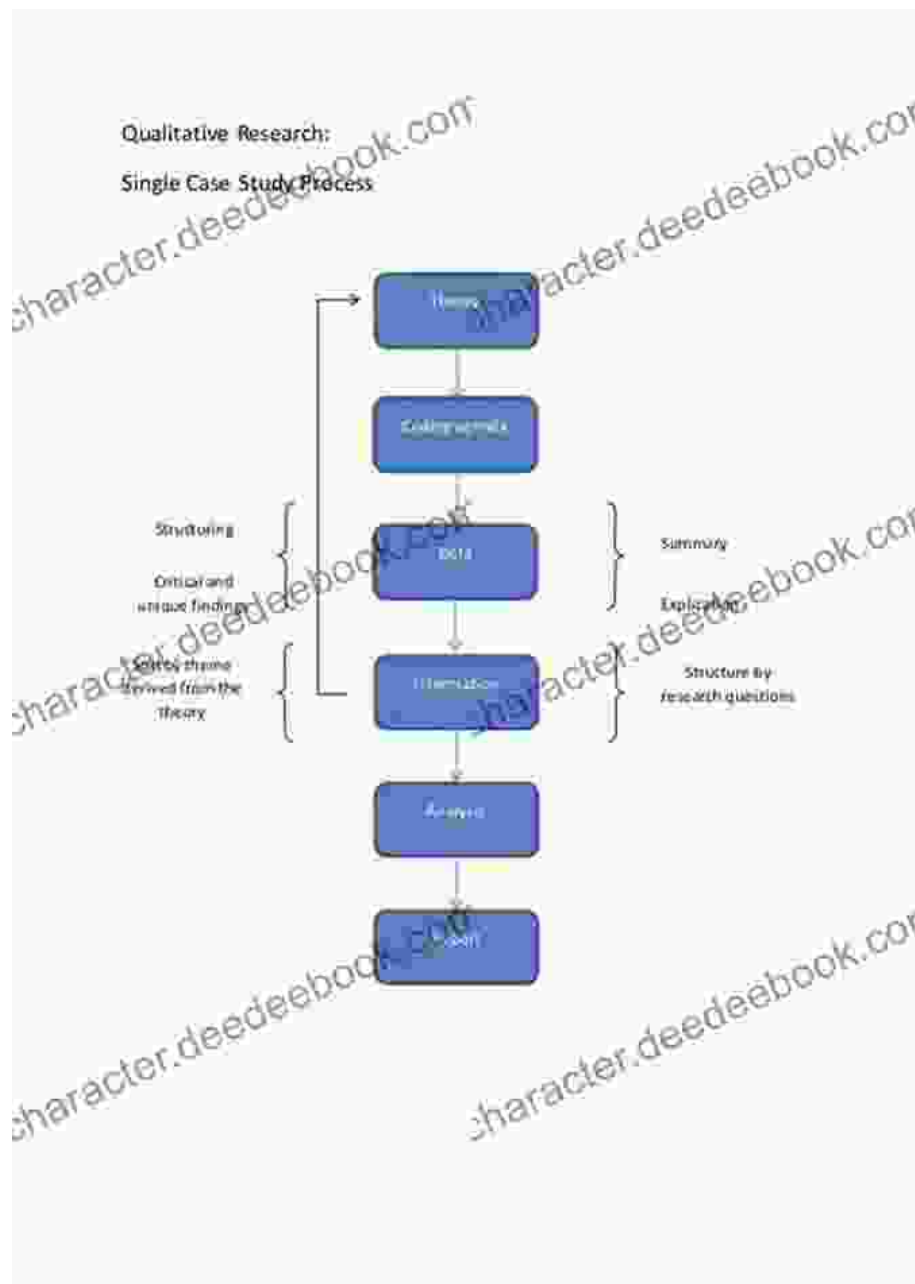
Qualitative Research:

Single Case Study Process

Theory

Collecting data

Structuring

Critical and unique findings

Data

Summary

Explication

Select theme derived from the theory

Information

Structure by research questions

Analysis

Report

character.deedeebook.com

character.deedeebook.com

character.deedeebook.com

character.deedeebook.com

character.deedeebook.com

character.deedeebook.com

character.deedeebook.com